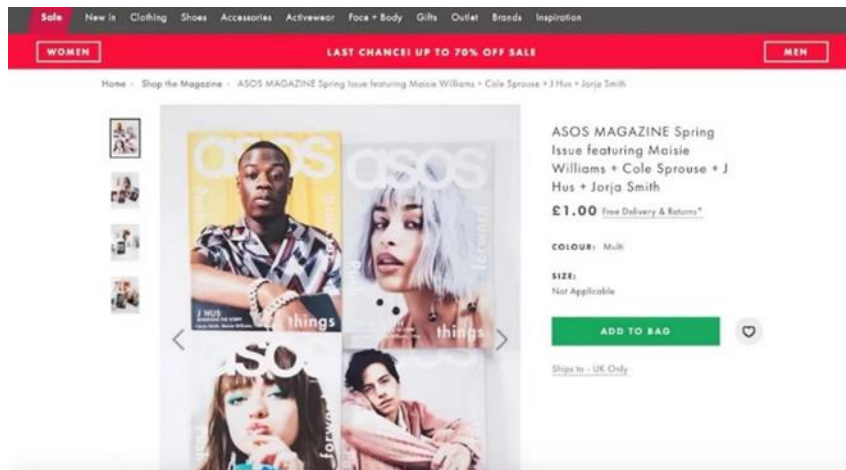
Sale New in Clothing Shoes Accessories Activewear Face + Body Gifts Outlet Brands Inspiration

WOMEN

LAST CHANCE! UP TO 70% OFF SALE

MEN

Home › Shop the Magazine › ASOS MAGAZINE Spring Issue featuring Maisie Williams + Cole Sprouse + J Hus + Jorja Smith

asos

asos

J HUS

things

things

forward

asos

ASOS MAGAZINE Spring Issue featuring Maisie Williams + Cole Sprouse + J Hus + Jorja Smith

£1.00 Free Delivery & Returns*

COLOUR: Multi

SIZE:
Not Applicable

ADD TO BAG

Ships to - UK Only